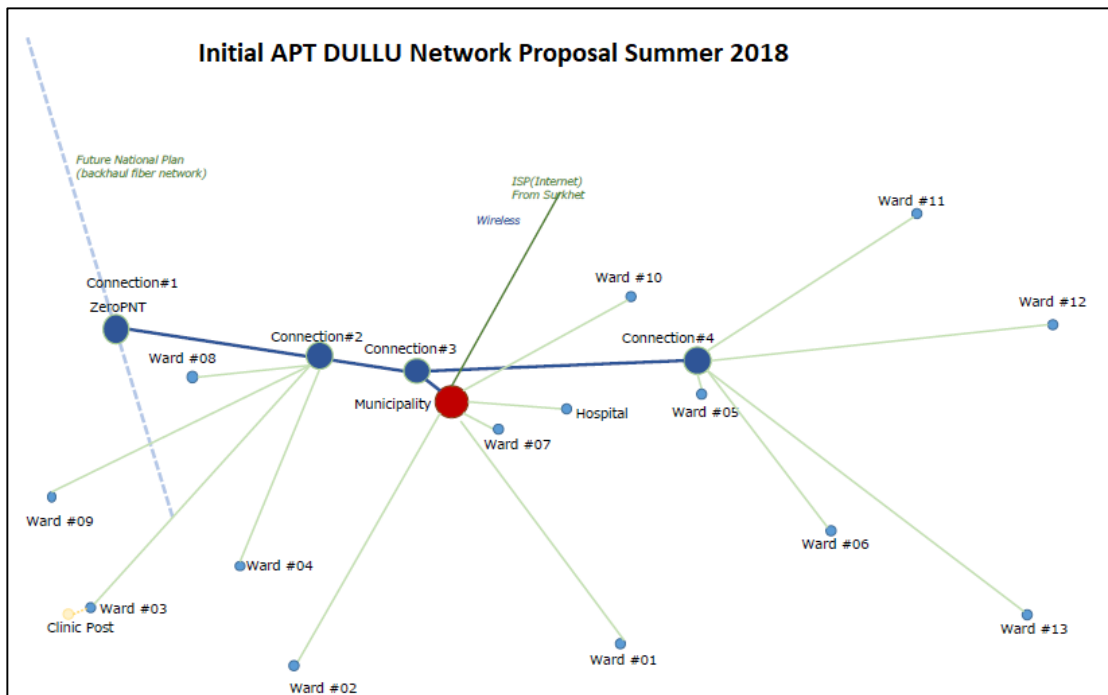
Initial APT DULLU Network Proposal Summer 2018

Future National Plan
(backhaul fiber network)

ISP(Internet)
From Surkhet

Wireless

Ward #11

Ward #10

Ward #12

Connection#1

ZeroPNT

Connection#2

Connection#3

Connection#4

Ward #08

Municipality

Hospital

Ward #05

Ward #07

Ward #09

Ward #06

Ward #04

Ward #03

Clinic Post

Ward #13

Ward #01

Ward #02